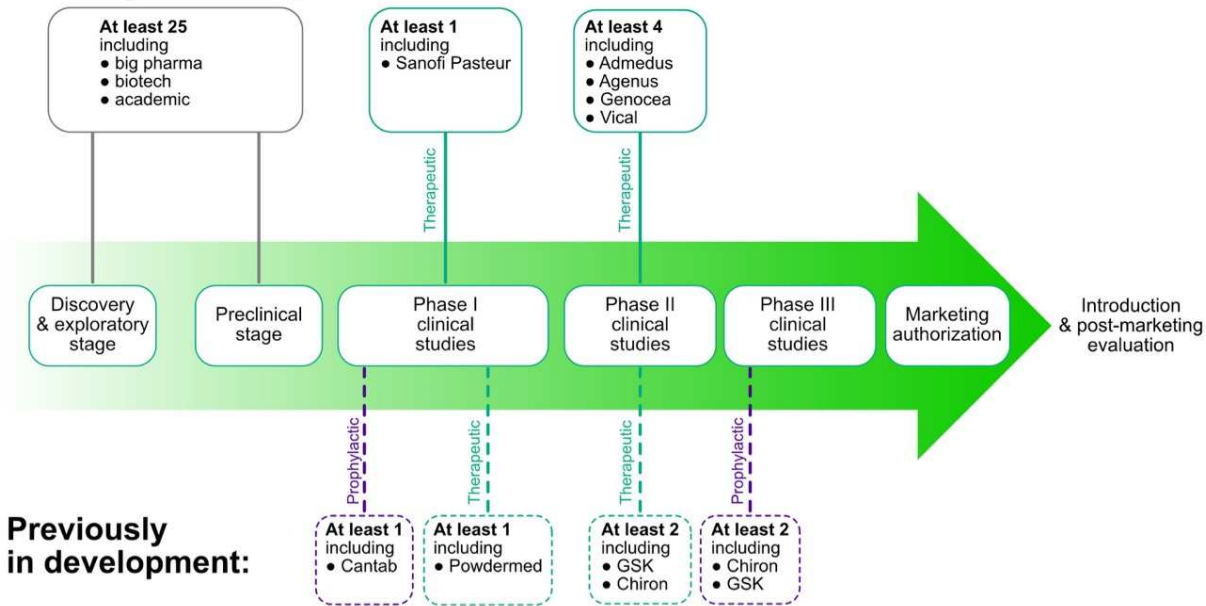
At least 25
including
● big pharma
● biotech
● academic

At least 1
including
● Sanofi Pasteur

At least 4
including
● Admedus
● Agenus
● Genocea
● Vical

Therapeutic

Therapeutic

Discovery & exploratory stage

Preclinical stage

Phase I clinical studies

Phase II clinical studies

Phase III clinical studies

Marketing authorization

Introduction & post-marketing evaluation

Prophylactic

Therapeutic

Therapeutic

Prophylactic

Previously in development:

At least 1
including
● Cantab

At least 1
including
● Powdermed

At least 2
including
● GSK
● Chiron

At least 2
including
● Chiron
● GSK